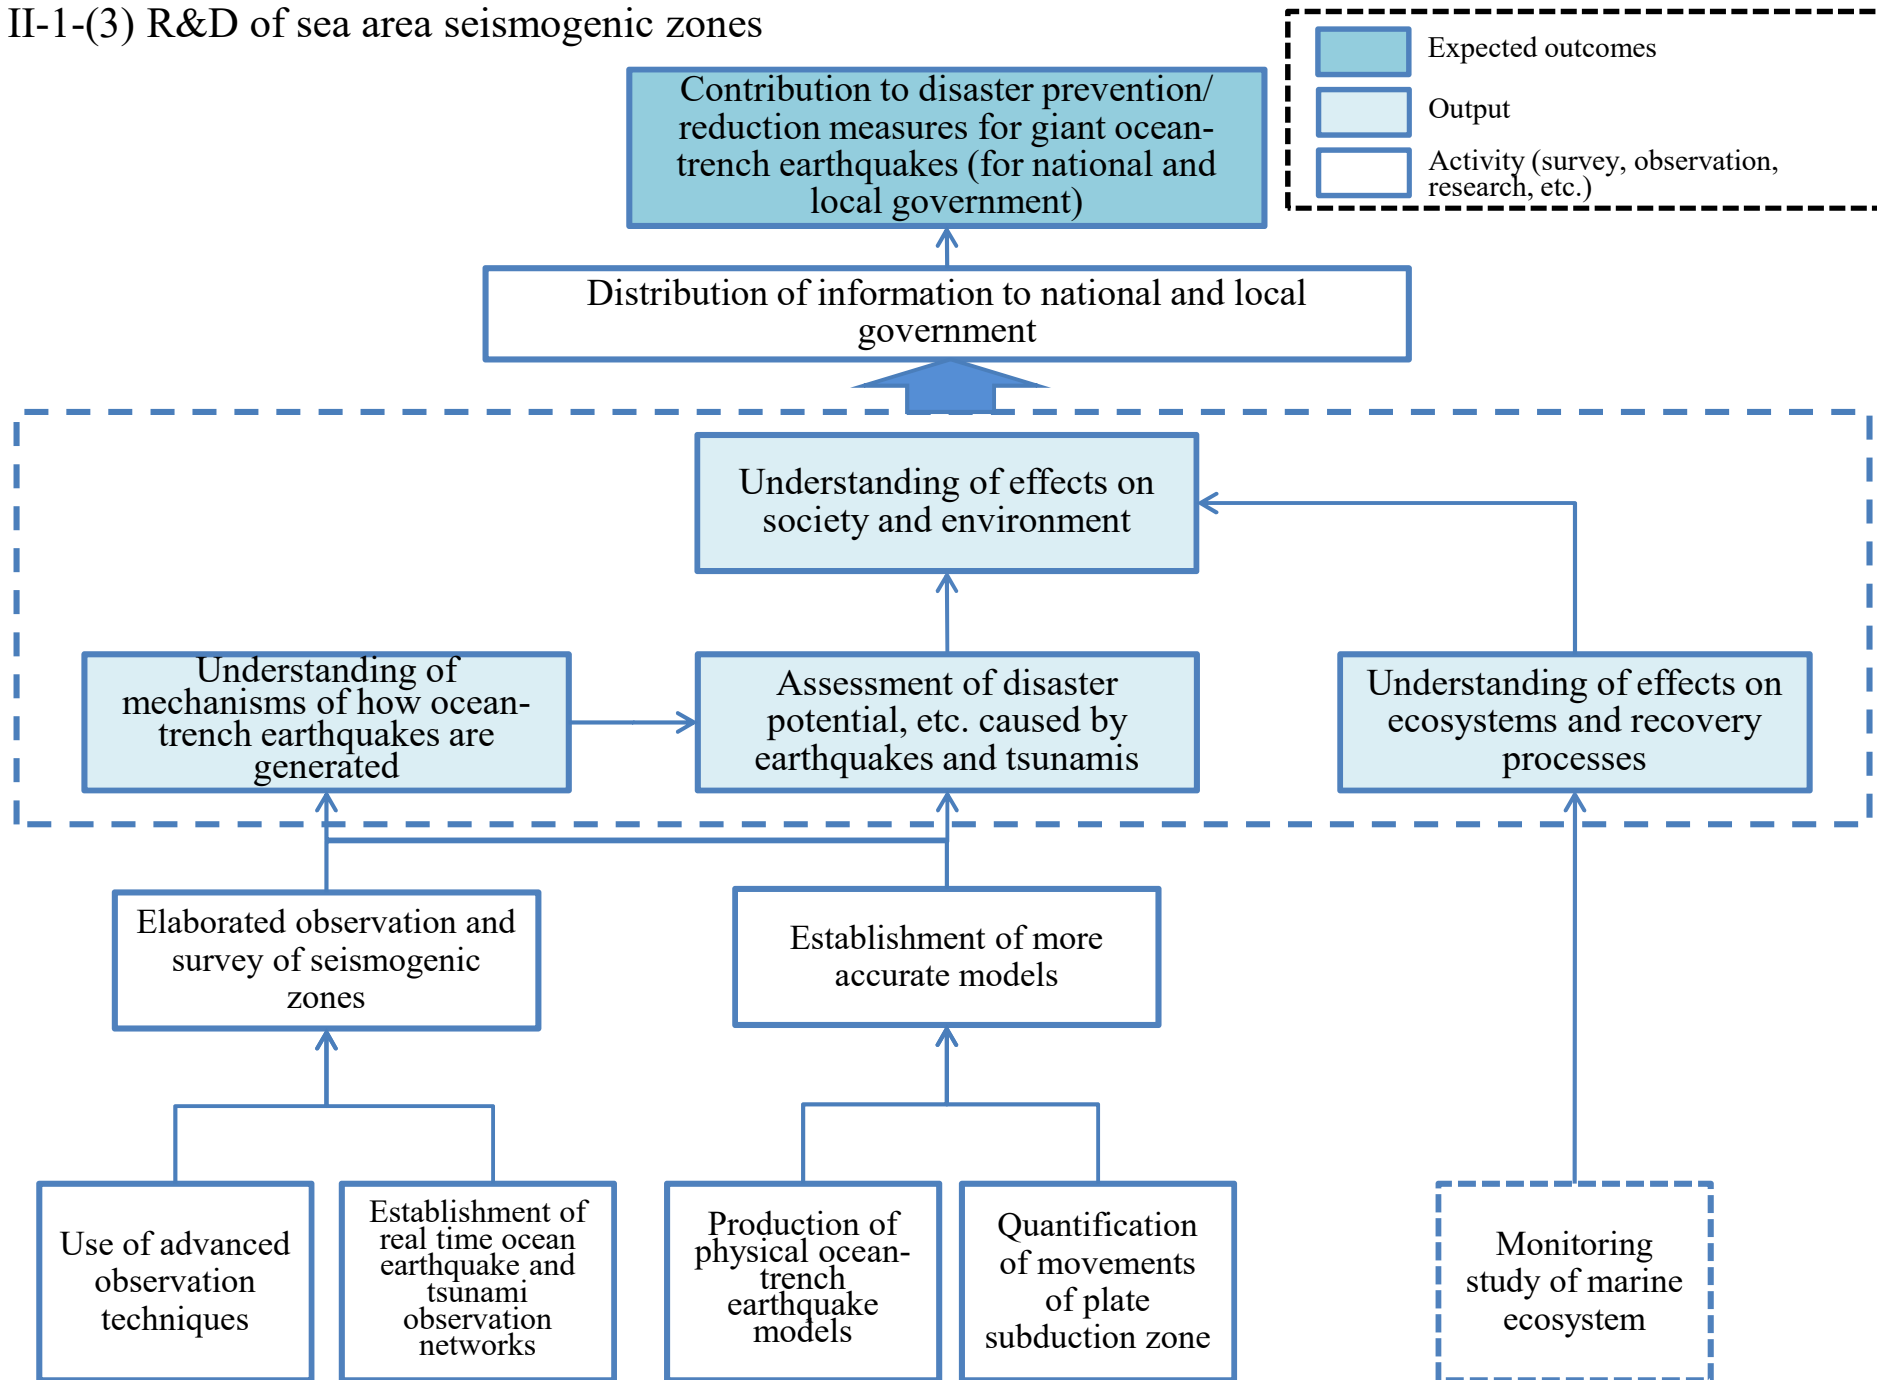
II-1-(3) R&D of sea area seismogenic zones

Expected outcomes

Output

Activity (survey, observation, research, etc.)

Contribution to disaster prevention/ reduction measures for giant ocean-trench earthquakes (for national and local government)

Distribution of information to national and local government

Understanding of effects on society and environment

Understanding of mechanisms of how ocean-trench earthquakes are generated

Assessment of disaster potential, etc. caused by earthquakes and tsunamis

Understanding of effects on ecosystems and recovery processes

Elaborated observation and survey of seismogenic zones

Establishment of more accurate models

Use of advanced observation techniques

Establishment of real time ocean earthquake and tsunami observation networks

Production of physical ocean-trench earthquake models

Quantification of movements of plate subduction zone

Monitoring study of marine ecosystem